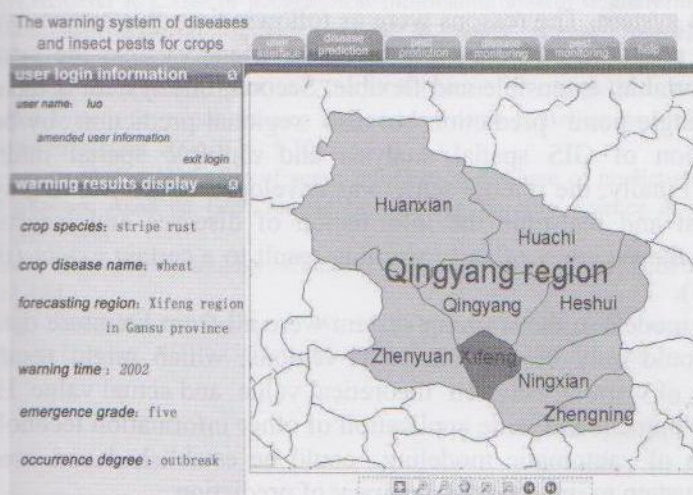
The warning system of diseases and insect pests for crops

user interface | disease prediction | pest prediction | disease monitoring | pest monitoring | help

user login information

user name: luo

amended user information

exit login

warning results display

crop species: stripe rust

crop disease name: wheat

forecasting region: Xifeng region in Gansu province

warning time: 2002

emergence grade: five

occurrence degree: outbreak

Huanxian

Huachi

Qingyang region

Qingyang

Heshui

Zhenyuan

Xifeng

Ningxian

Zhengning